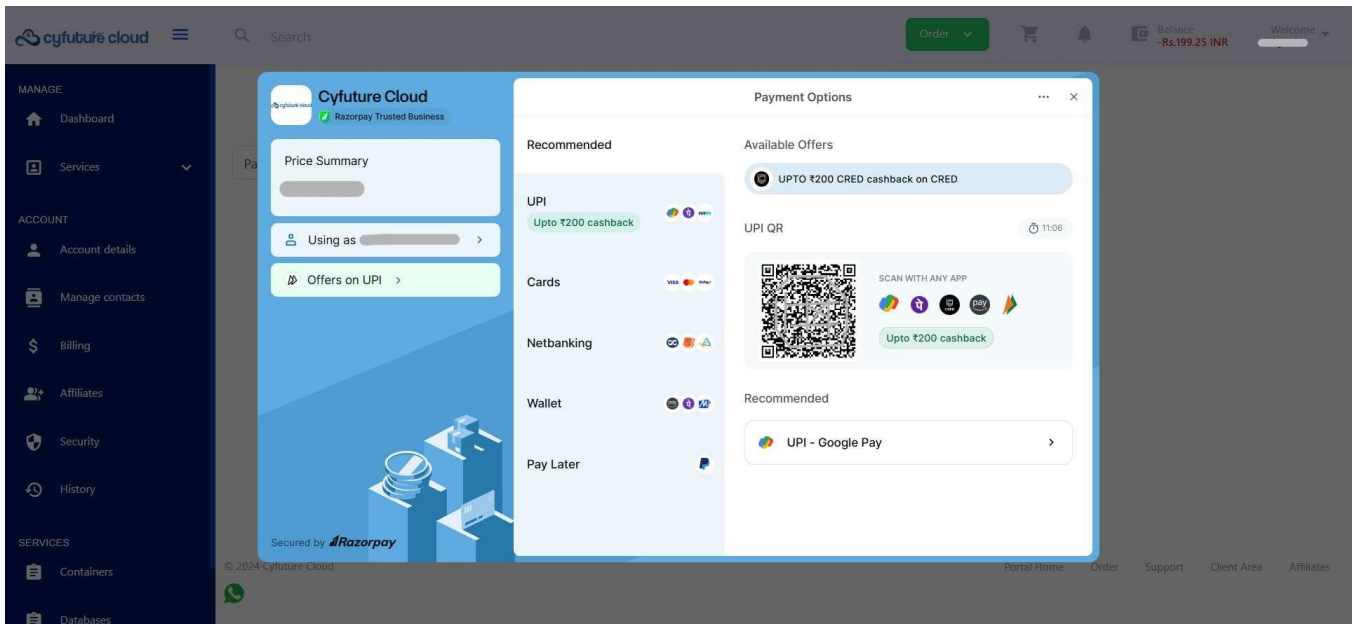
cyfuture cloud

Search

Order

Balance
-Rs.199.25 INR

Welcome

MANAGE
Dashboard
Services

ACCOUNT
Account details
Manage contacts
Billing
Affiliates
Security
History

SERVICES
Containers
Databases

Pa

Cyfuture Cloud
Razorpay Trusted Business

Price Summary

Using as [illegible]

Offers on UPI

Secured by Razorpay

Payment Options

Recommended

UPI
Upto ₹200 cashback

Cards

Netbanking

Wallet

Pay Later

Available Offers

UPTO ₹200 CRED cashback on CRED

UPI QR

11:06

SCAN WITH ANY APP

Upto ₹200 cashback

Recommended

UPI - Google Pay

© 2024 Cyfuture Cloud

Portal Home Order Support Client Area Affiliates